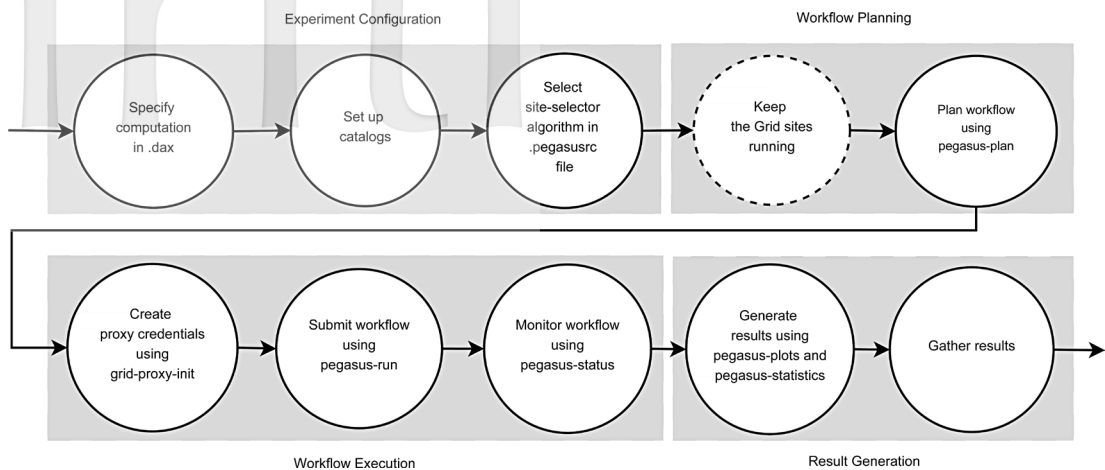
Experiment Configuration

Specify computation in .dax

Set up catalogs

Select site-selector algorithm in .pegasusrc file

Workflow Planning

Keep the Grid sites running

Plan workflow using pegasus-plan

Create proxy credentials using grid-proxy-init

Submit workflow using pegasus-run

Monitor workflow using pegasus-status

Workflow Execution

Generate results using pegasus-plots and pegasus-statistics

Gather results

Result Generation